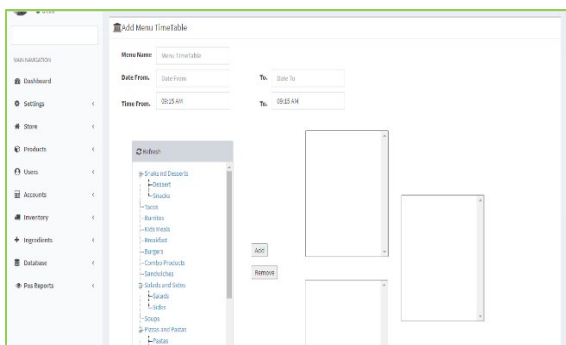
MAIN NAVIGATION

Dashboard

Settings

Store

Products

Users

Accounts

Inventory

Ingredients

Database

Pos Reports

Add Menu TimeTable

Menu Name: Menu Timetable

Date From: Date From

To: Date To

Time From: 09:15 AM

To: 09:15 AM

Refresh

Snaks and Desserts
Dessert
Snacks
Tacos
Burritos
Kids Meals
Breakfast
Burgers
Combo Products
Sandwiches
Salads and Sides
Salads
Sides
Soups
Pizzas and Pastas
Pastas

Add

Remove